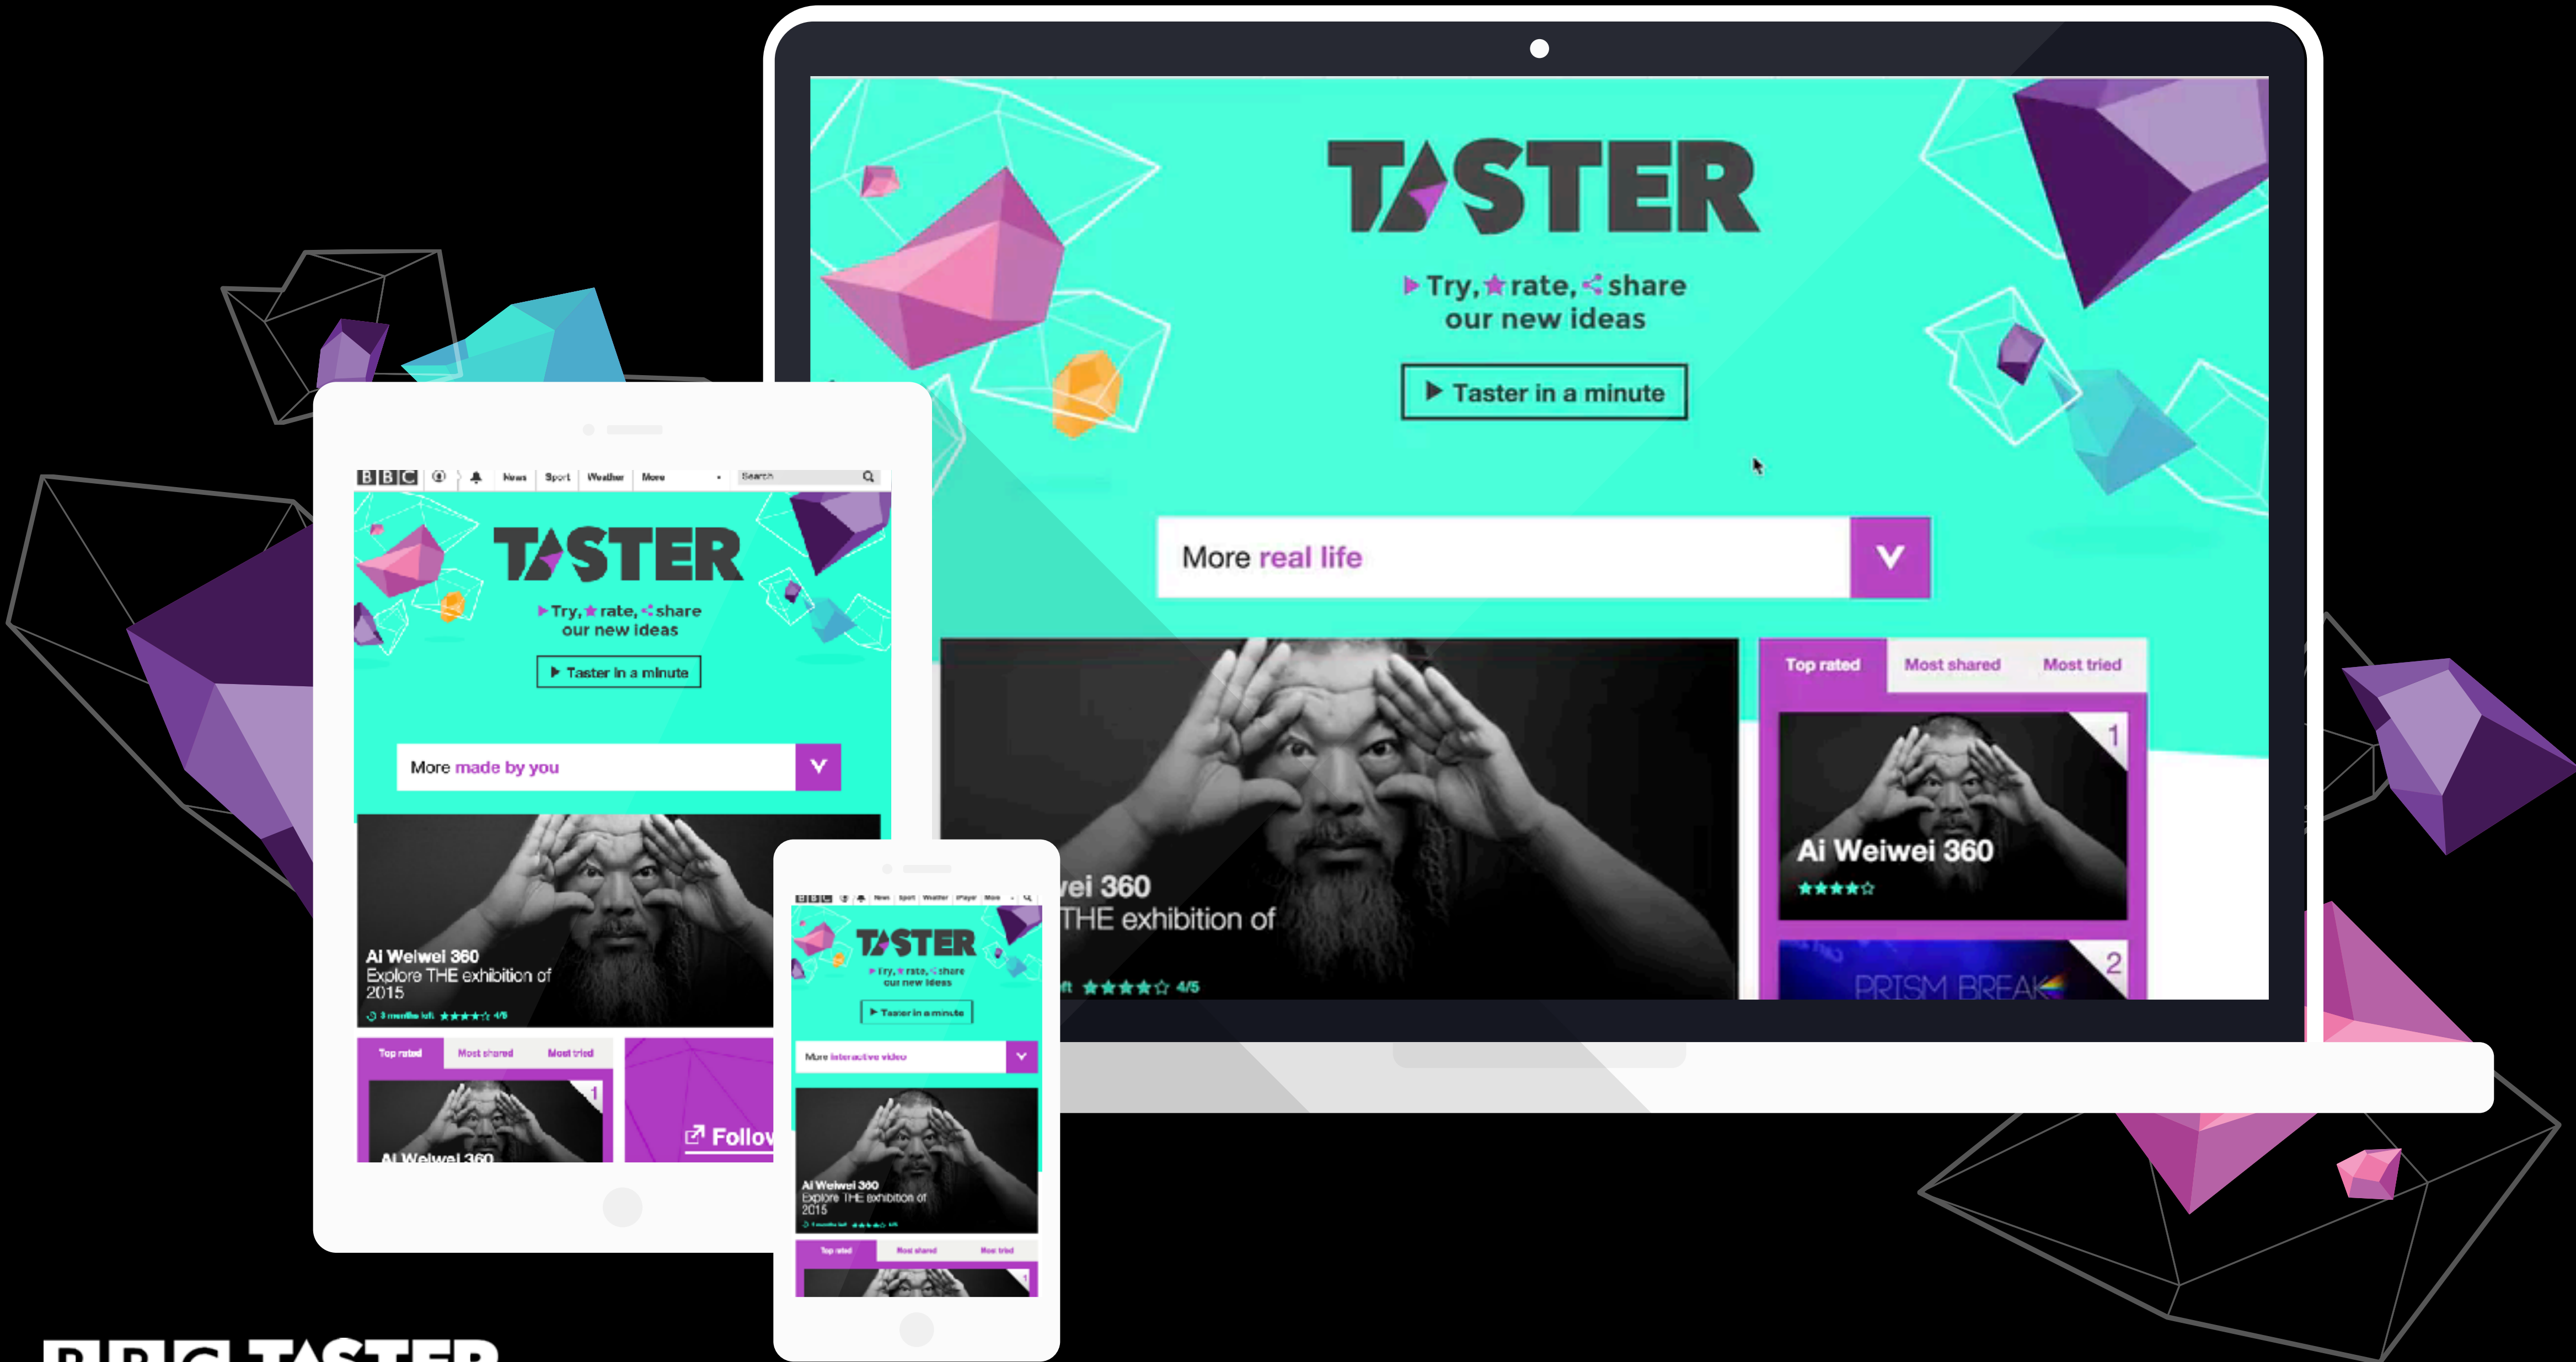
TASTER

Try, rate, share our new ideas

Taster in a minute

More real life

Top rated Most shared Most tried

1

Ai Weiwei 360

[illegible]ei 360
THE exhibition of
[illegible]t 4/5

2

PRISM BREAK

BBC News Sport Weather More Search

TASTER

Try, rate, share our new ideas

Taster in a minute

More made by you

Ai Weiwei 360
Explore THE exhibition of 2015
3 months left 4/5

Top rated Most shared Most tried

1

Ai Weiwei 360

Follo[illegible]

BBC News Sport Weather iPlayer More

TASTER

Try, rate, share our new ideas

Taster in a minute

More interactive video

Ai Weiwei 360
Explore THE exhibition of 2015

Top rated Most shared Most tried

1

BBC TASTER